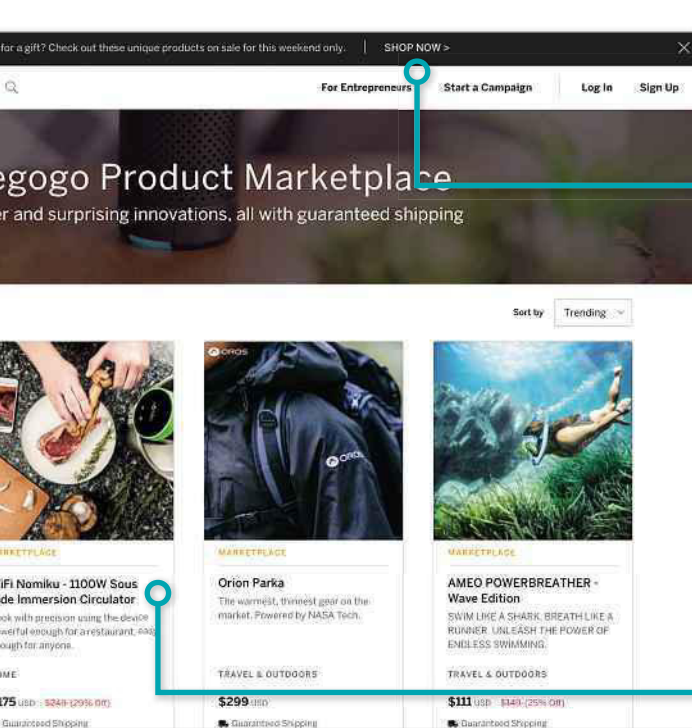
for a gift? Check out these unique products on sale for this weekend only. | SHOP NOW >

For Entrepreneurs Start a Campaign Log In Sign Up

egogo Product Marketplace

er and surprising innovations, all with guaranteed shipping

Sort by Trending

MARKETPLACE

iFi Nomiku - 1100W Sous de Immersion Circulator

ook with precision using the device werful enough for a restaurant, eas ough for anyone.

OME

175 USD $249 (29% Off)

Guaranteed Shipping

OROS

MARKETPLACE

Orion Parka

The warmest, thinnest gear on the market. Powered by NASA Tech.

TRAVEL & OUTDOORS

$299 USD

Guaranteed Shipping

MARKETPLACE

AMEO POWERBREATHER - Wave Edition

SWIM LIKE A SHARK. BREATH LIKE A RUNNER. UNLEASH THE POWER OF ENDLESS SWIMMING.

TRAVEL & OUTDOORS

$111 USD $149 (25% Off)

Guaranteed Shipping